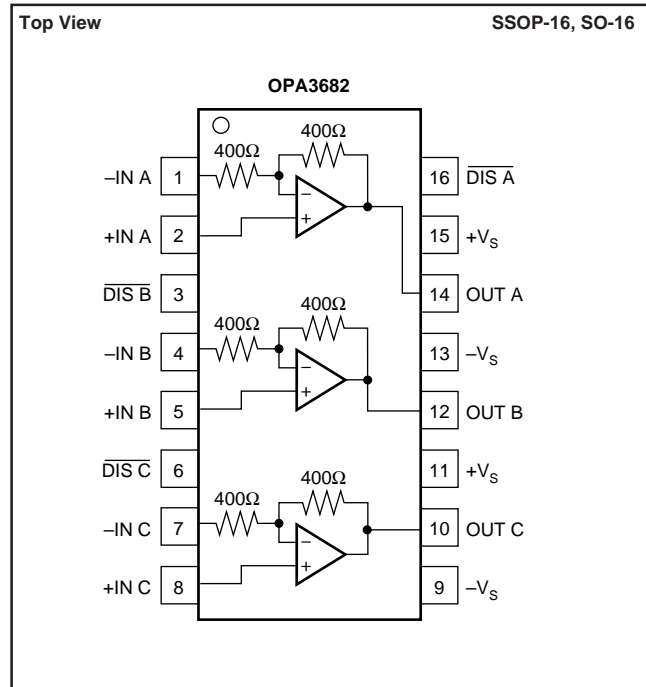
Top View

SSOP-16, SO-16

OPA3682

400Ω

400Ω

–IN A 1

+IN A 2

$\overline{\text{DIS B}}$ 3

–IN B 4

+IN B 5

$\overline{\text{DIS C}}$ 6

–IN C 7

+IN C 8

16 $\overline{\text{DIS A}}$

15 $+V_S$

14 OUT A

13 $-V_S$

12 OUT B

11 $+V_S$

10 OUT C

9 $-V_S$

400Ω

400Ω

400Ω

400Ω

–

+

–

+

–

+